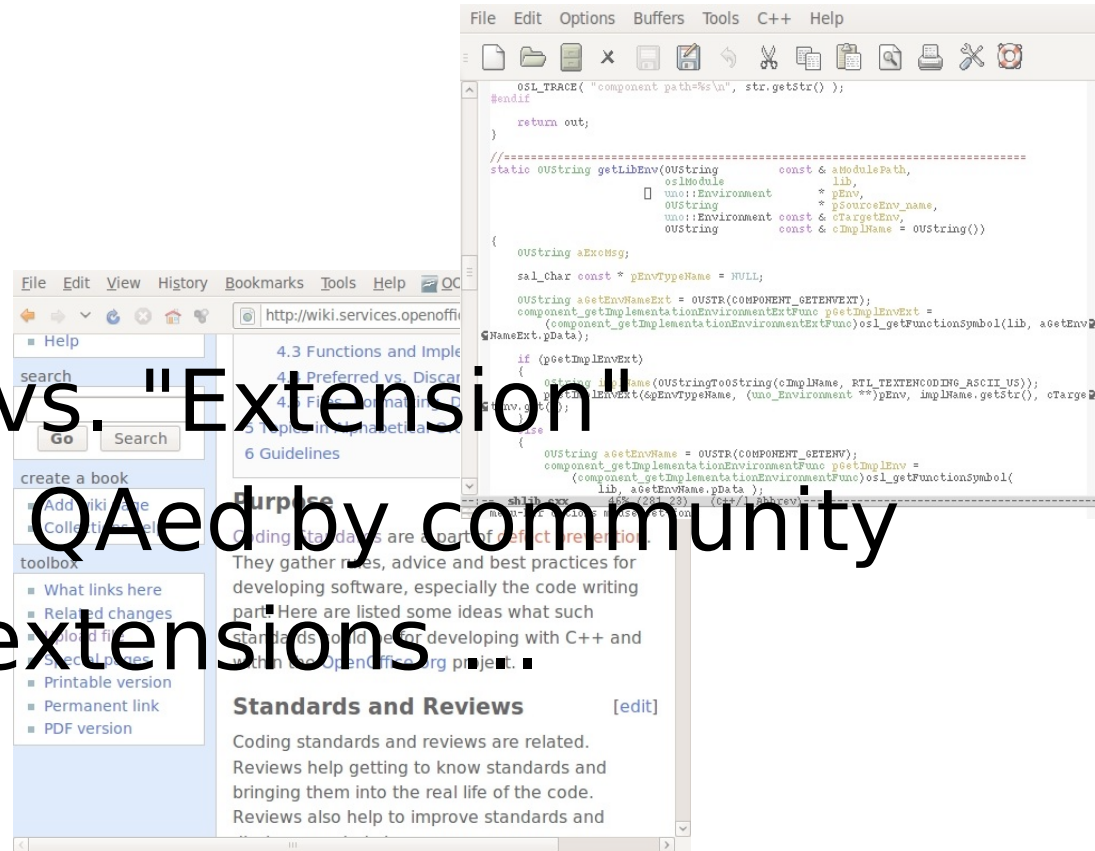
File Edit Options Buffers Tools C++ Help

OSL_TRACE( "component path=%s\n", str.getStr() );
#endif

return out;
}

//=============================================================================
static OUString getLibEnv(OUString const & aModulePath,
oslModule lib,
uno::Environment * pEnv,
OUString * pSourceEnv_name,
uno::Environment const & cTargetEnv,
OUString const & cImplName = OUString())
{
OUString aExcMsg;

sal_Char const * pEnvTypeName = NULL;

OUString aGetEnvNameExt = OUSTR(COMPONENT_GETENVEXT);
component_getImplementationEnvironmentExtFunc pGetImplEnvExt =
(component_getImplementationEnvironmentExtFunc)osl_getFunctionSymbol(lib, aGetEnvNameExt.pData);

if (pGetImplEnvExt)
{
OString i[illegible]Name(OUStringToOString(cImplName, RTL_TEXTENCODING_ASCII_US));
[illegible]lEnvExt(&pEnvTypeName, (uno_Environment **)pEnv, implName.getStr(), cTargetEnv.get());
}
else
{
OUString aGetEnvName = OUSTR(COMPONENT_GETENV);
component_getImplementationEnvironmentFunc pGetImplEnv =
(component_getImplementationEnvironmentFunc)osl_getFunctionSymbol(
lib, aGetEnvName.pData );

shlib.cxx 46% (281,23) (C++/l Abbrev)

File Edit View History Bookmarks Tools Help
http://wiki.services.openoffi

Help
search
Go Search
create a book
Add wiki page
Collection
toolbox
What links here
Related changes
Upload file
Special pages
Printable version
Permanent link
PDF version

4.3 Functions and Imple
4.4 Preferred vs. Discar
4.5 File Formatting D
5 Topics in alphabetical
6 Guidelines

Purpose
Coding standards are a part of defect prevention. They gather rules, advice and best practices for developing software, especially the code writing part. Here are listed some ideas what such standards should be for developing with C++ and within the OpenOffice.org project.

Standards and Reviews [edit]
Coding standards and reviews are related. Reviews help getting to know standards and bringing them into the real life of the code. Reviews also help to improve standards and

vs. "Extension"
QAed by community
extensions ...